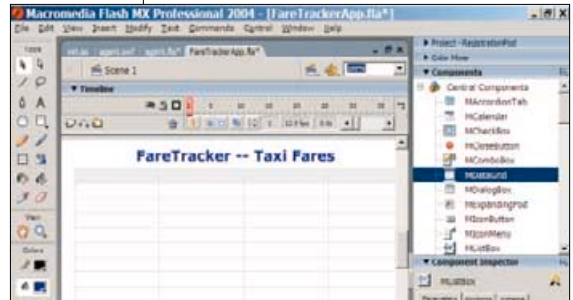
Macromedia Flash MX Professional 2004 - [FareTrackerApp.fla*]

File Edit View Insert Modify Text Commands Control Window Help

Tools

View

Colors

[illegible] agent.swf agent.fla FareTrackerApp.fla*

Scene 1

100%

Timeline

1 5 10 15 20 25 30 35 40

1 12.0 fps 0.0s

FareTracker -- Taxi Fares

Project - RegistrationPod

Color Mixer

Components

Central Components

MAccordionTab

MCalendar

MChartBox

MCloseButton

MComboBox

MDataGrid

MDialogBox

MExpandingPod

MIconButton

MIconMenu

MListBox

Component Inspector

MListBox

Parameters Bindings Schema